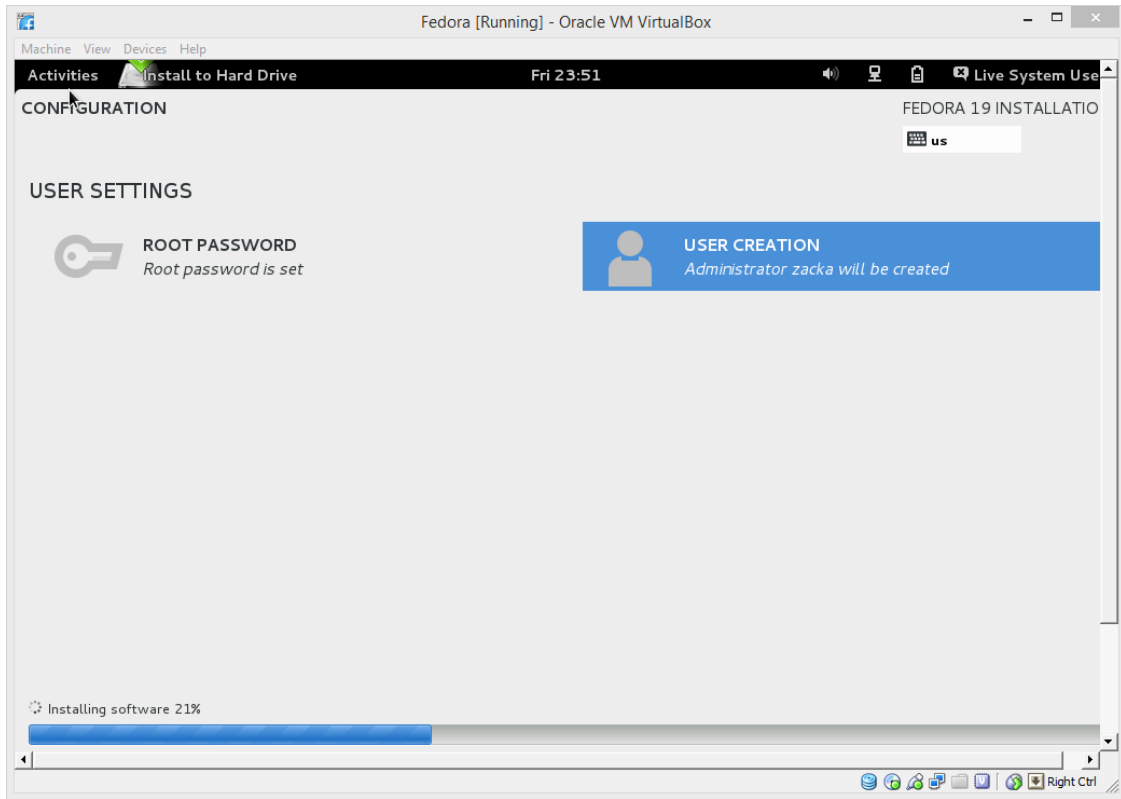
Fedora [Running] - Oracle VM VirtualBox

Machine View Devices Help

Activities Install to Hard Drive Fri 23:51 Live System Use

CONFIGURATION

FEDORA 19 INSTALLATIO

us

USER SETTINGS

ROOT PASSWORD
Root password is set

USER CREATION
Administrator zacka will be created

Installing software 21%

Right Ctrl